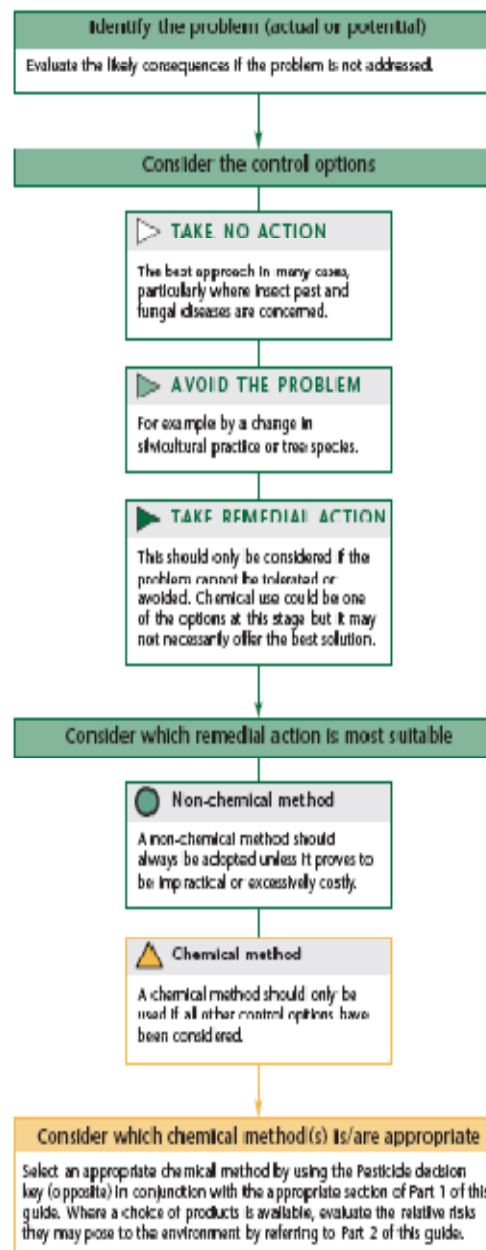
Identify the problem (actual or potential)

Evaluate the likely consequences if the problem is not addressed.

Consider the control options

TAKE NO ACTION

The best approach in many cases, particularly where insect pest and fungal diseases are concerned.

AVOID THE PROBLEM

For example by a change in silvicultural practice or tree species.

TAKE REMEDIAL ACTION

This should only be considered if the problem cannot be tolerated or avoided. Chemical use could be one of the options at this stage but it may not necessarily offer the best solution.

Consider which remedial action is most suitable

Non-chemical method

A non-chemical method should always be adopted unless it proves to be impractical or excessively costly.

Chemical method

A chemical method should only be used if all other control options have been considered.

Consider which chemical method(s) is/are appropriate

Select an appropriate chemical method by using the Pesticide decision key (opposite) in conjunction with the appropriate section of Part 1 of this guide. Where a choice of products is available, evaluate the relative risks they may pose to the environment by referring to Part 2 of this guide.